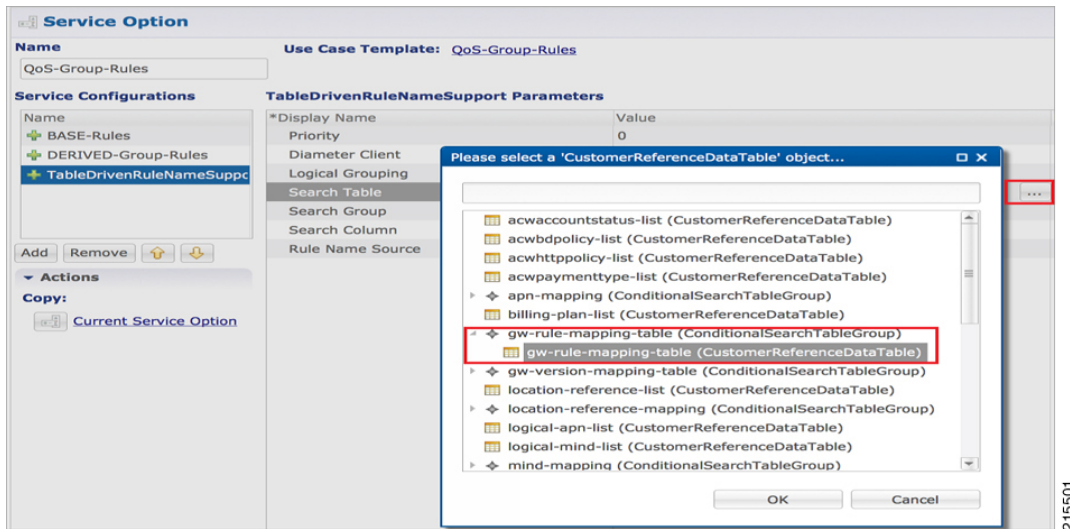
Service Option

Name
QoS-Group-Rules

Use Case Template: QoS-Group-Rules

Service Configurations

| Name |
|---|
| BASE-Rules |
| DERIVED-Group-Rules |
| TableDrivenRuleNameSuppo |

Add  Remove

Actions
Copy:
Current Service Option

TableDrivenRuleNameSupport Parameters

| *Display Name | Value |
|---|---|
| Priority | 0 |
| Diameter Client | |
| Logical Grouping | |
| Search Table | ... |
| Search Group | |
| Search Column | |
| Rule Name Source | |

Please select a 'CustomerReferenceDataTable' object...

acwaccountstatus-list (CustomerReferenceDataTable)
acwbdpolicy-list (CustomerReferenceDataTable)
acwhttppolicy-list (CustomerReferenceDataTable)
acwpaymenttype-list (CustomerReferenceDataTable)
apn-mapping (ConditionalSearchTableGroup)
billing-plan-list (CustomerReferenceDataTable)
gw-rule-mapping-table (ConditionalSearchTableGroup)
gw-rule-mapping-table (CustomerReferenceDataTable)
gw-version-mapping-table (ConditionalSearchTableGroup)
location-reference-list (CustomerReferenceDataTable)
location-reference-mapping (ConditionalSearchTableGroup)
logical-apn-list (CustomerReferenceDataTable)
logical-mind-list (CustomerReferenceDataTable)
mind-mapping (ConditionalSearchTableGroup)

OK  Cancel

215501